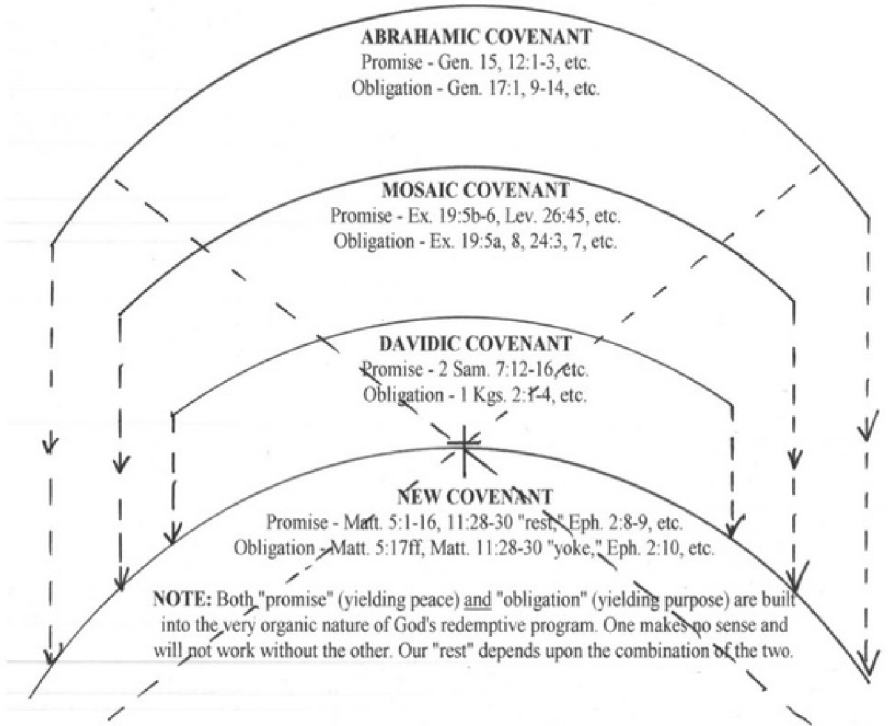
ABRAHAMIC COVENANT
Promise - Gen. 15, 12:1-3, etc.
Obligation - Gen. 17:1, 9-14, etc.

MOSAIC COVENANT
Promise - Ex. 19:5b-6, Lev. 26:45, etc.
Obligation - Ex. 19:5a, 8, 24:3, 7, etc.

DAVIDIC COVENANT
Promise - 2 Sam. 7:12-16, etc.
Obligation - 1 Kgs. 2:1-4, etc.

NEW COVENANT
Promise - Matt. 5:1-16, 11:28-30 "rest," Eph. 2:8-9, etc.
Obligation - Matt. 5:17ff, Matt. 11:28-30 "yoke," Eph. 2:10, etc.

NOTE: Both "promise" (yielding peace) and "obligation" (yielding purpose) are built into the very organic nature of God's redemptive program. One makes no sense and will not work without the other. Our "rest" depends upon the combination of the two.